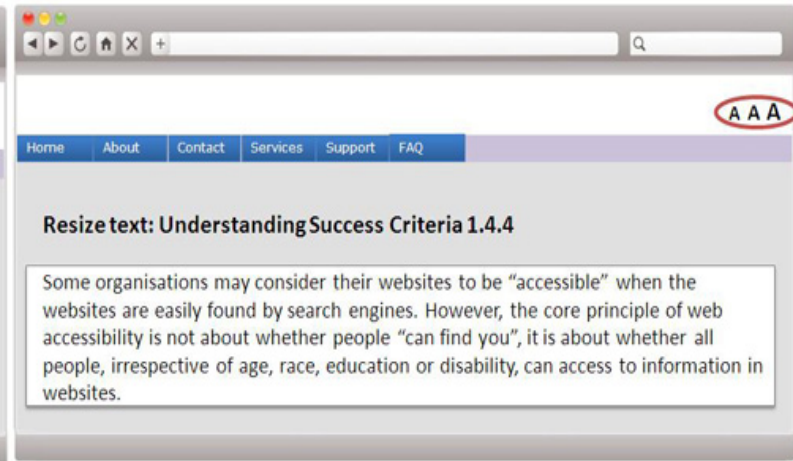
A A A

Home About Contact Services Support FAQ

Resize text: Understanding Success Criteria 1.4.4

Some organisations may consider their websites to be “accessible” when the websites are easily found by search engines. However, the core principle of web accessibility is not about whether people “can find you”, it is about whether all people, irrespective of age, race, education or disability, can access to information in websites.